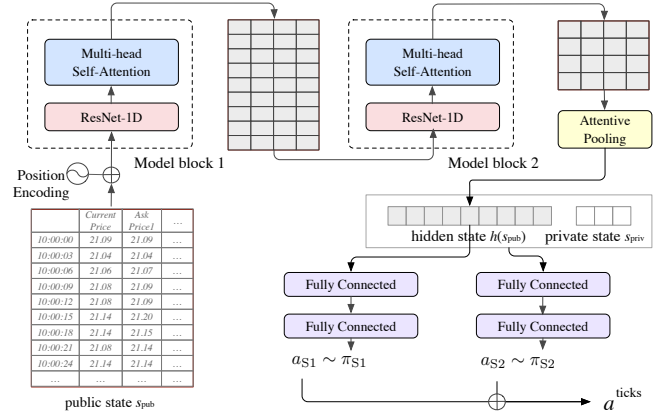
Multi-head Self-Attention

ResNet-1D

Model block 1

Multi-head Self-Attention

ResNet-1D

Model block 2

Attentive Pooling

Position Encoding

| | Current Price | Ask Price1 | ... |
|---|---|---|---|
| 10:00:00 | 21.09 | 21.09 | ... |
| 10:00:03 | 21.04 | 21.04 | ... |
| 10:00:06 | 21.06 | 21.07 | ... |
| 10:00:09 | 21.08 | 21.09 | ... |
| 10:00:12 | 21.08 | 21.09 | ... |
| 10:00:15 | 21.14 | 21.20 | ... |
| 10:00:18 | 21.14 | 21.15 | ... |
| 10:00:21 | 21.08 | 21.14 | ... |
| 10:00:24 | 21.14 | 21.14 | ... |
| ... | ... | ... | ... |

public state $s_{\text{pub}}$

hidden state $h(s_{\text{pub}})$ private state $s_{\text{priv}}$

Fully Connected

Fully Connected

Fully Connected

Fully Connected

$a_{\text{S1}} \sim \pi_{\text{S1}}$

$a_{\text{S2}} \sim \pi_{\text{S2}}$

$a^{\text{ticks}}$